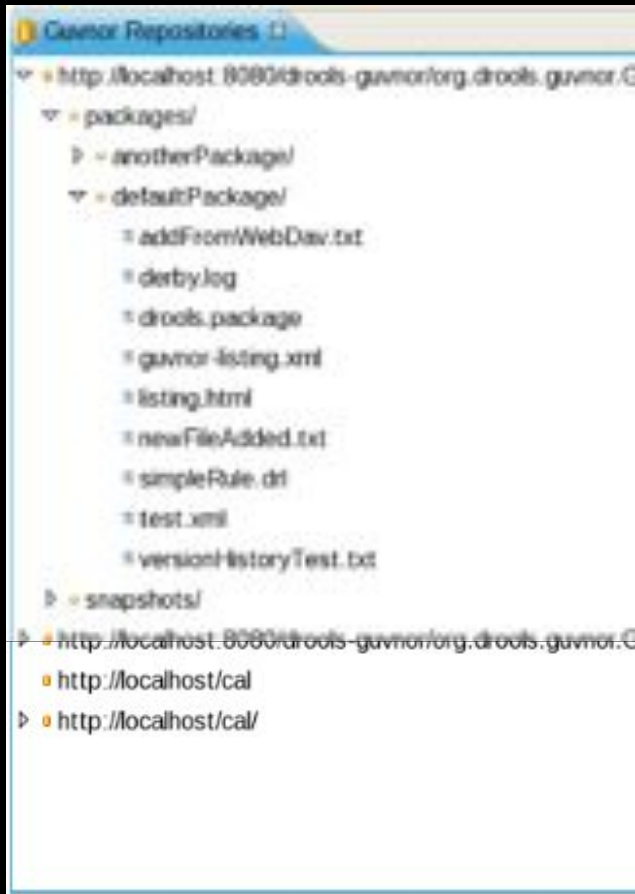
Guvnor Repositories

http://localhost:8080/drools-guvnor/org.drools.guvnor.G

packages/

anotherPackage/

defaultPackage/

addFromWebDav.txt

derby.log

drools.package

guvnor-listing.xml

listing.html

newFileAdded.txt

simpleRule.drl

test.xml

versionHistoryTest.txt

snapshots/

http://localhost:8080/drools-guvnor/org.drools.guvnor.G

http://localhost/cal

http://localhost/cal/